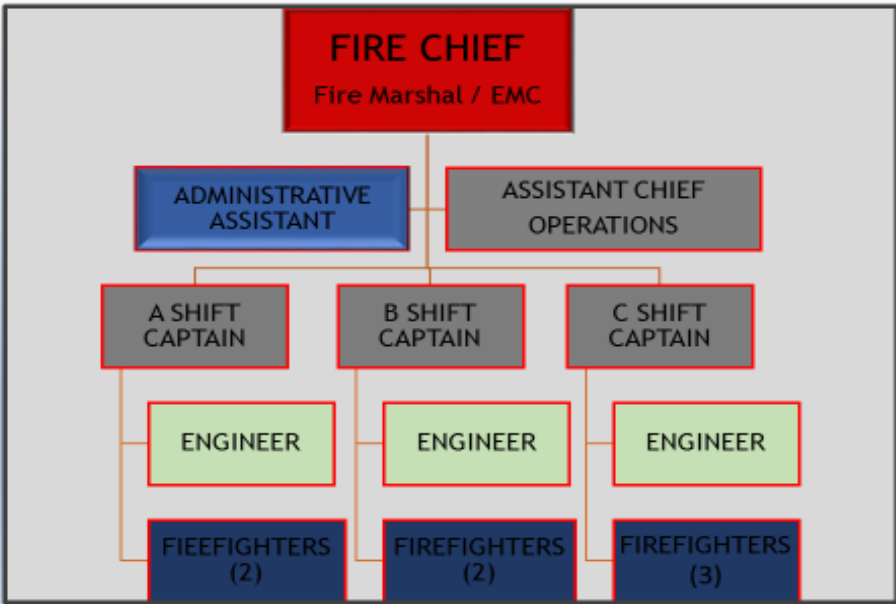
FIRE CHIEF
Fire Marshal / EMC

ADMINISTRATIVE ASSISTANT

ASSISTANT CHIEF OPERATIONS

A SHIFT CAPTAIN

B SHIFT CAPTAIN

C SHIFT CAPTAIN

ENGINEER

ENGINEER

ENGINEER

FIEEFIGHTERS (2)

FIREFIGHTERS (2)

FIREFIGHTERS (3)